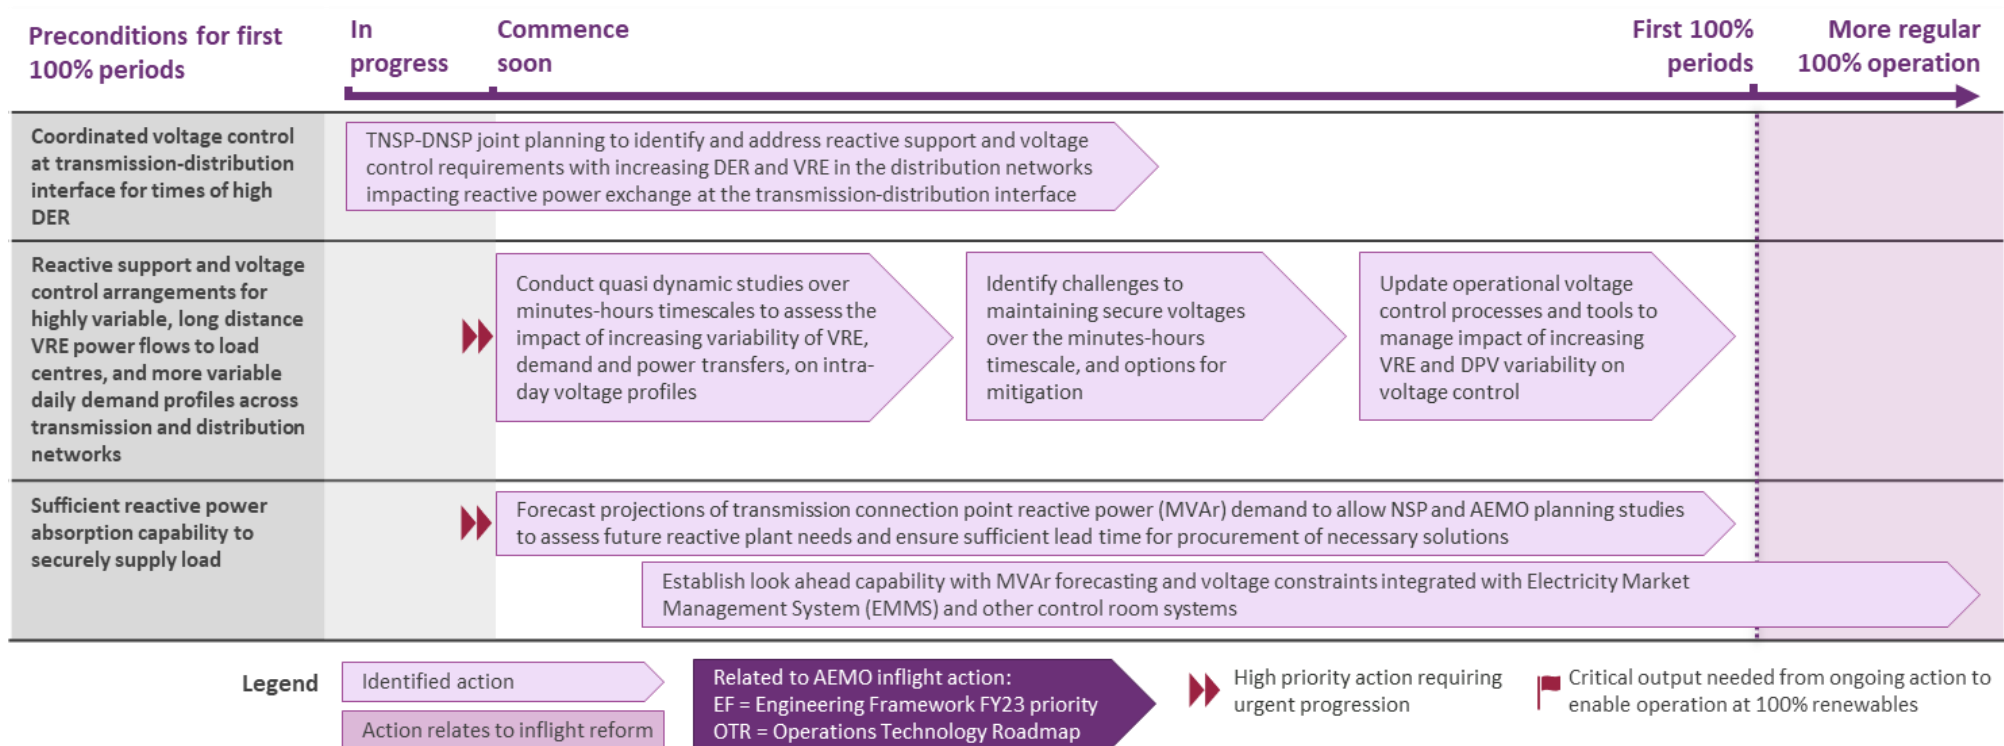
Preconditions for first 100% periods

In progress

Commence soon

First 100% periods

More regular 100% operation

Coordinated voltage control at transmission-distribution interface for times of high DER

TNSP-DNSP joint planning to identify and address reactive support and voltage control requirements with increasing DER and VRE in the distribution networks impacting reactive power exchange at the transmission-distribution interface

Reactive support and voltage control arrangements for highly variable, long distance VRE power flows to load centres, and more variable daily demand profiles across transmission and distribution networks

Conduct quasi dynamic studies over minutes-hours timescales to assess the impact of increasing variability of VRE, demand and power transfers, on intra-day voltage profiles

Identify challenges to maintaining secure voltages over the minutes-hours timescale, and options for mitigation

Update operational voltage control processes and tools to manage impact of increasing VRE and DPV variability on voltage control

Sufficient reactive power absorption capability to securely supply load

Forecast projections of transmission connection point reactive power (MVAr) demand to allow NSP and AEMO planning studies to assess future reactive plant needs and ensure sufficient lead time for procurement of necessary solutions

Establish look ahead capability with MVAr forecasting and voltage constraints integrated with Electricity Market Management System (EMMS) and other control room systems

Legend

Identified action

Action relates to inflight reform

Related to AEMO inflight action:
EF = Engineering Framework FY23 priority
OTR = Operations Technology Roadmap

High priority action requiring urgent progression

Critical output needed from ongoing action to enable operation at 100% renewables